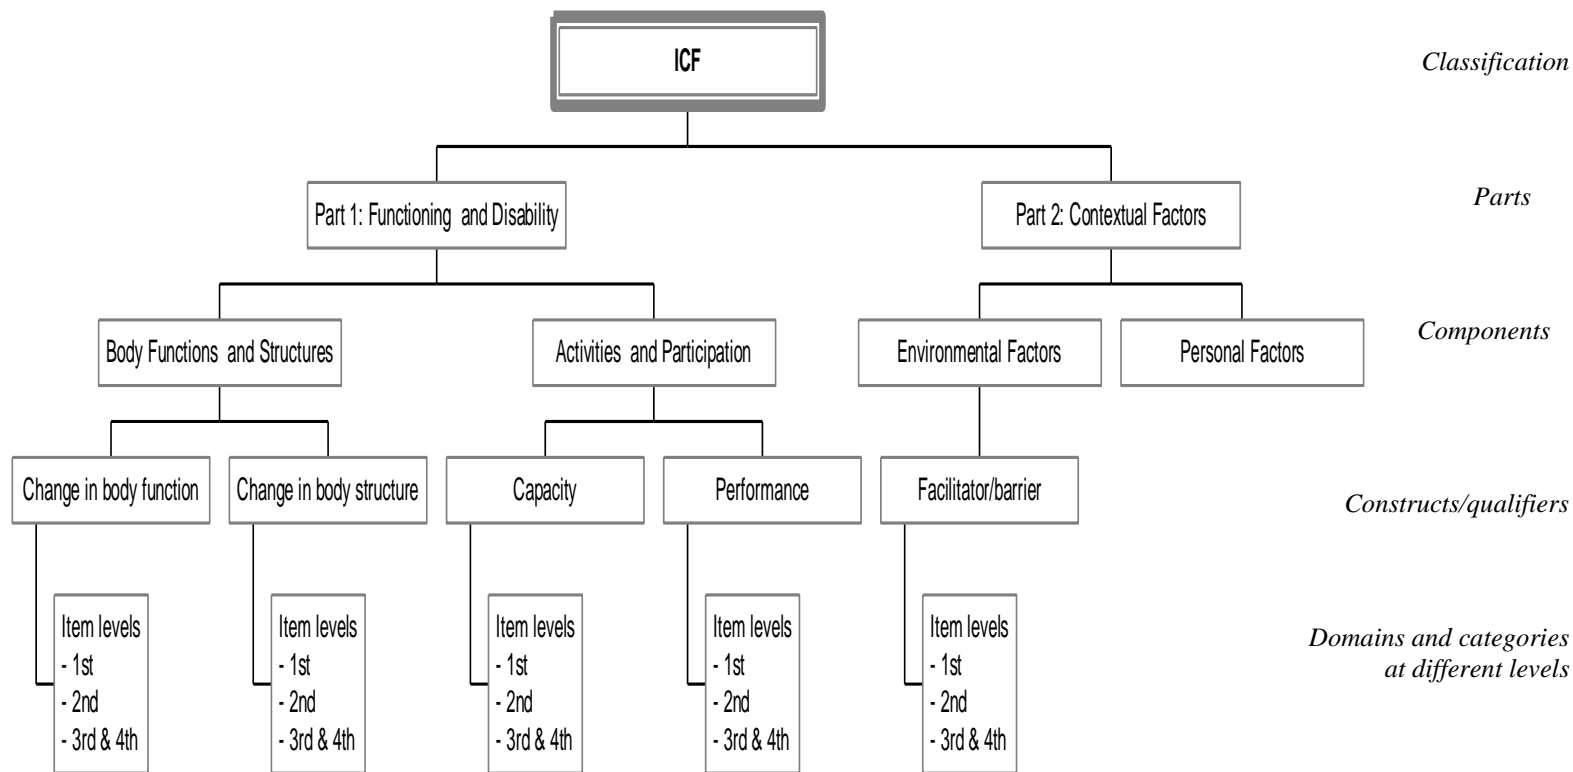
ICF

Classification

Part 1: Functioning and Disability

Part 2: Contextual Factors

Parts

Body Functions and Structures

Activities and Participation

Environmental Factors

Personal Factors

Components

Change in body function

Change in body structure

Capacity

Performance

Facilitator/barrier

Constructs/qualifiers

Item levels
- 1st
- 2nd
- 3rd & 4th

Item levels
- 1st
- 2nd
- 3rd & 4th

Item levels
- 1st
- 2nd
- 3rd & 4th

Item levels
- 1st
- 2nd
- 3rd & 4th

Item levels
- 1st
- 2nd
- 3rd & 4th

Domains and categories at different levels